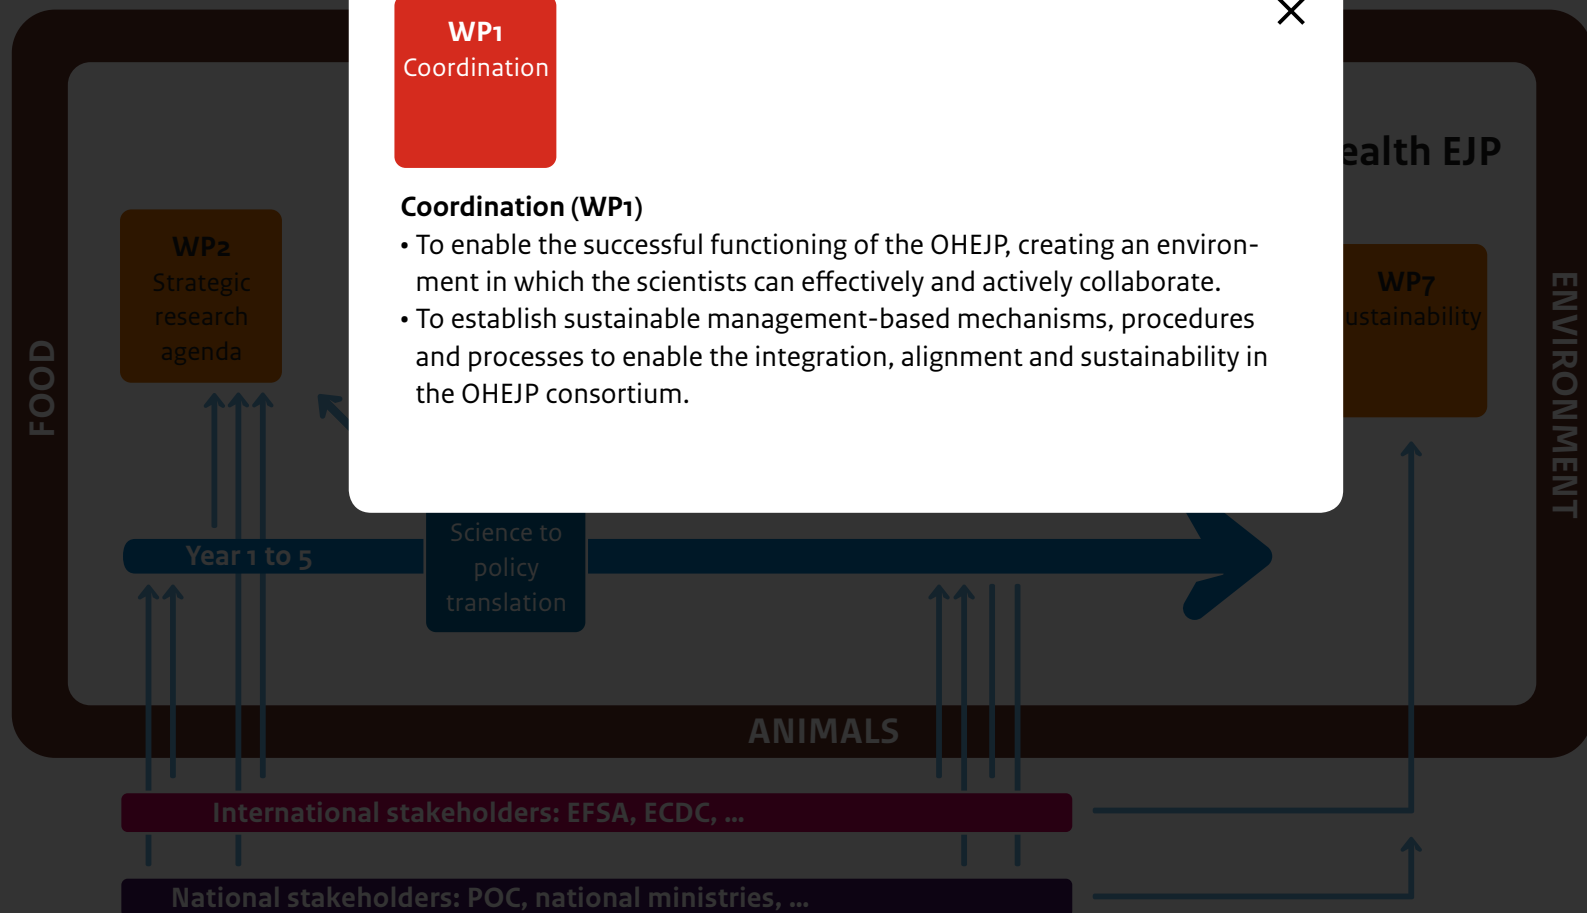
WP1
Coordination

Coordination (WP1)
• To enable the successful functioning of the OHEJP, creating an environment in which the scientists can effectively and actively collaborate.
• To establish sustainable management-based mechanisms, procedures and processes to enable the integration, alignment and sustainability in the OHEJP consortium.

ealth EJP

WP2
Strategic research agenda

WP7
ustainability

FOOD

ENVIRONMENT

Year 1 to 5

Science to policy translation

ANIMALS

International stakeholders: EFSA, ECDC, ...

National stakeholders: POC, national ministries, ...